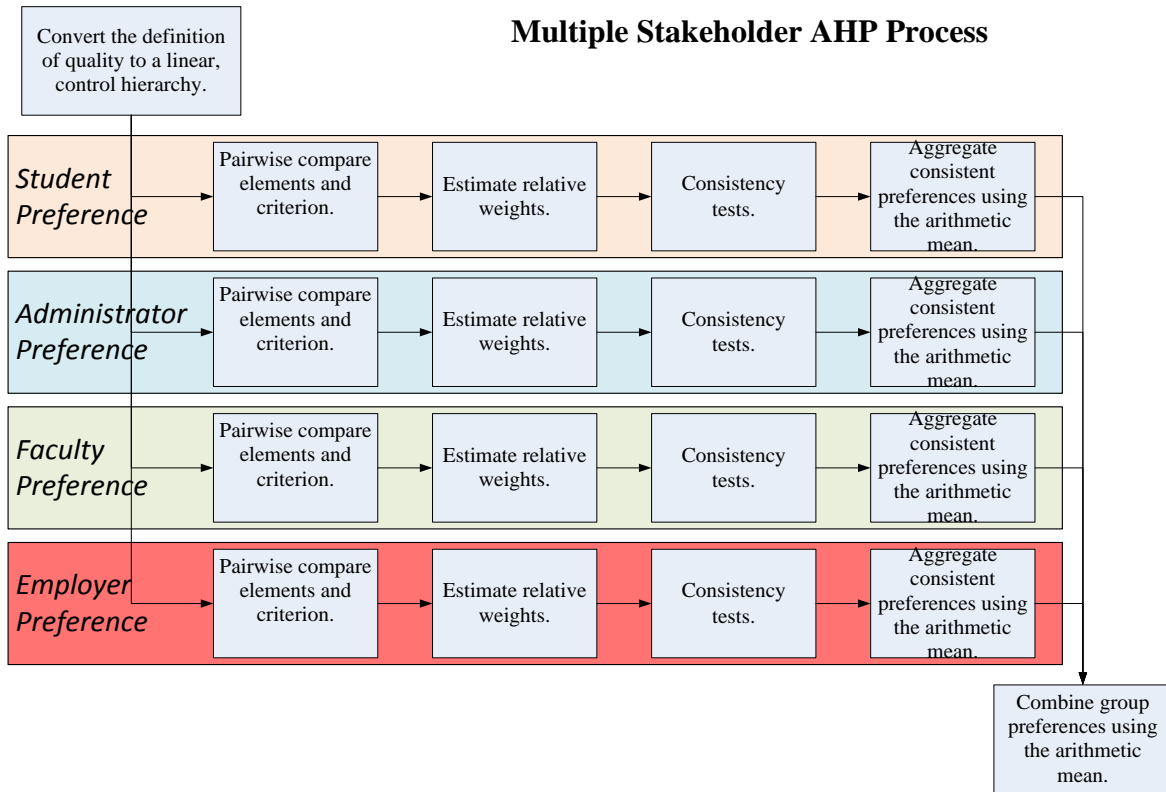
Convert the definition of quality to a linear, control hierarchy.

Multiple Stakeholder AHP Process

Student Preference

Pairwise compare elements and criterion.

Estimate relative weights.

Consistency tests.

Aggregate consistent preferences using the arithmetic mean.

Administrator Preference

Pairwise compare elements and criterion.

Estimate relative weights.

Consistency tests.

Aggregate consistent preferences using the arithmetic mean.

Faculty Preference

Pairwise compare elements and criterion.

Estimate relative weights.

Consistency tests.

Aggregate consistent preferences using the arithmetic mean.

Employer Preference

Pairwise compare elements and criterion.

Estimate relative weights.

Consistency tests.

Aggregate consistent preferences using the arithmetic mean.

Combine group preferences using the arithmetic mean.